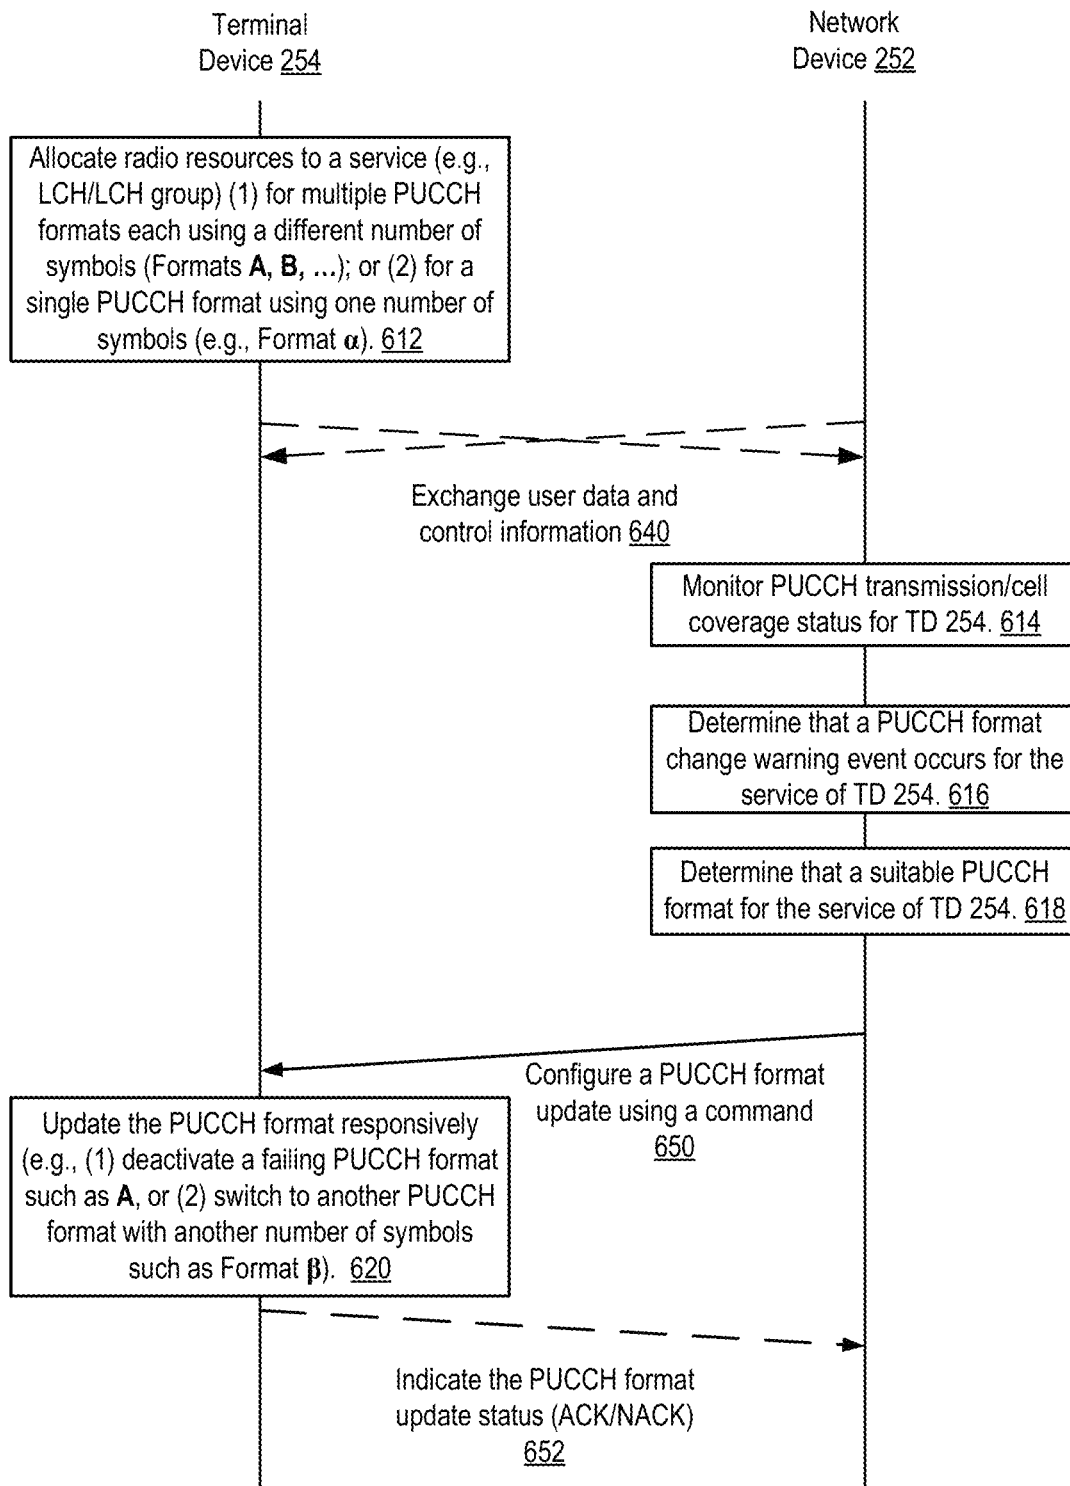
Terminal Device 254

Network Device 252

Allocate radio resources to a service (e.g., LCH/LCH group) (1) for multiple PUCCH formats each using a different number of symbols (Formats **A**, **B**, ...); or (2) for a single PUCCH format using one number of symbols (e.g., Format $\alpha$). 612

Exchange user data and control information 640

Monitor PUCCH transmission/cell coverage status for TD 254. 614

Determine that a PUCCH format change warning event occurs for the service of TD 254. 616

Determine that a suitable PUCCH format for the service of TD 254. 618

Configure a PUCCH format update using a command 650

Update the PUCCH format responsively (e.g., (1) deactivate a failing PUCCH format such as **A**, or (2) switch to another PUCCH format with another number of symbols such as Format $\beta$). 620

Indicate the PUCCH format update status (ACK/NACK) 652